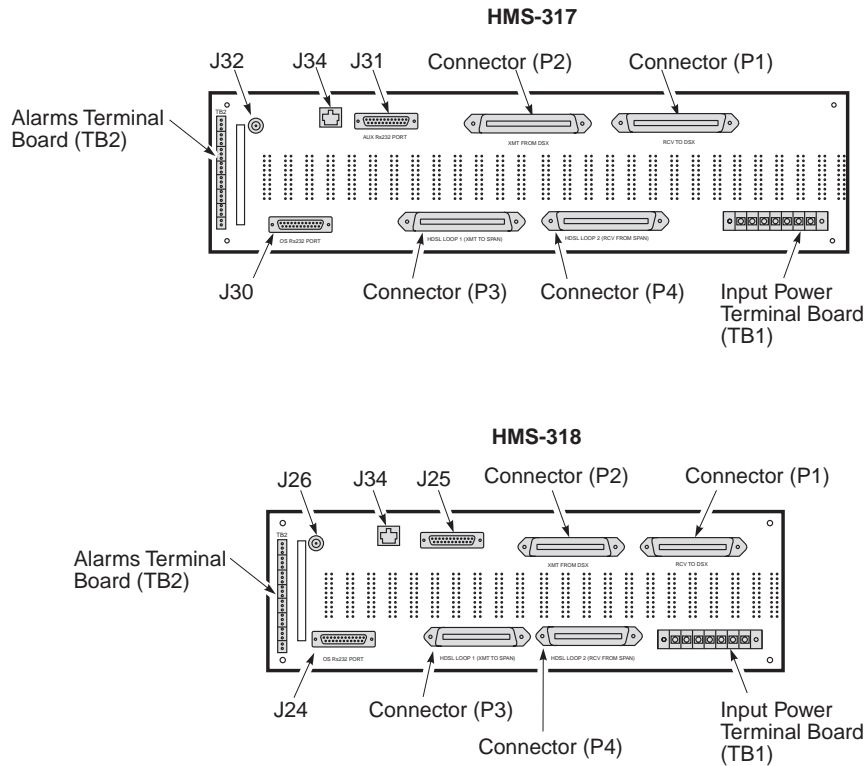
HMS-317

J32
J34
J31
Connector (P2)
Connector (P1)
Alarms Terminal Board (TB2)
TB2
AUX Rs232 PORT
XMT FROM DSX
RCV TO DSX
OS Rs232 PORT
HDSL LOOP 1 (XMT TO SPAN)
HDSL LOOP 2 (RCV FROM SPAN)
J30
Connector (P3)
Connector (P4)
Input Power Terminal Board (TB1)

HMS-318

J26
J34
J25
Connector (P2)
Connector (P1)
Alarms Terminal Board (TB2)
TB2
XMT FROM DSX
RCV TO DSX
OS Rs232 PORT
HDSL LOOP 1 (XMT TO SPAN)
HDSL LOOP 2 (RCV FROM SPAN)
J24
Connector (P3)
Input Power Terminal Board (TB1)
Connector (P4)